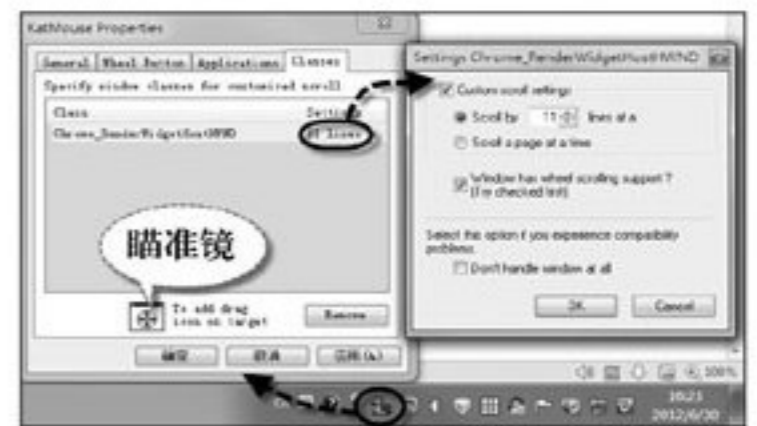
KatMouse Properties

General | Wheel Button | Applications | Classes

Specify window classes for customized scroll

| Class | Settings |
|---|---|
| Chrome_RenderWidgetHostHWND | 11 lines |

瞄准镜

To add drag icon on target

Remove

确定 | 取消 | 应用(A)

Settings Chrome_RenderWidgetHostHWND

Custom scroll settings

Scroll by: 11 lines at a

Scroll a page at a time

Window has wheel scrolling support ? (if in checked limit)

Select this option if you experience compatibility problems

Don't handle window at all

OK | Cancel

100%

10:21
2012/6/30